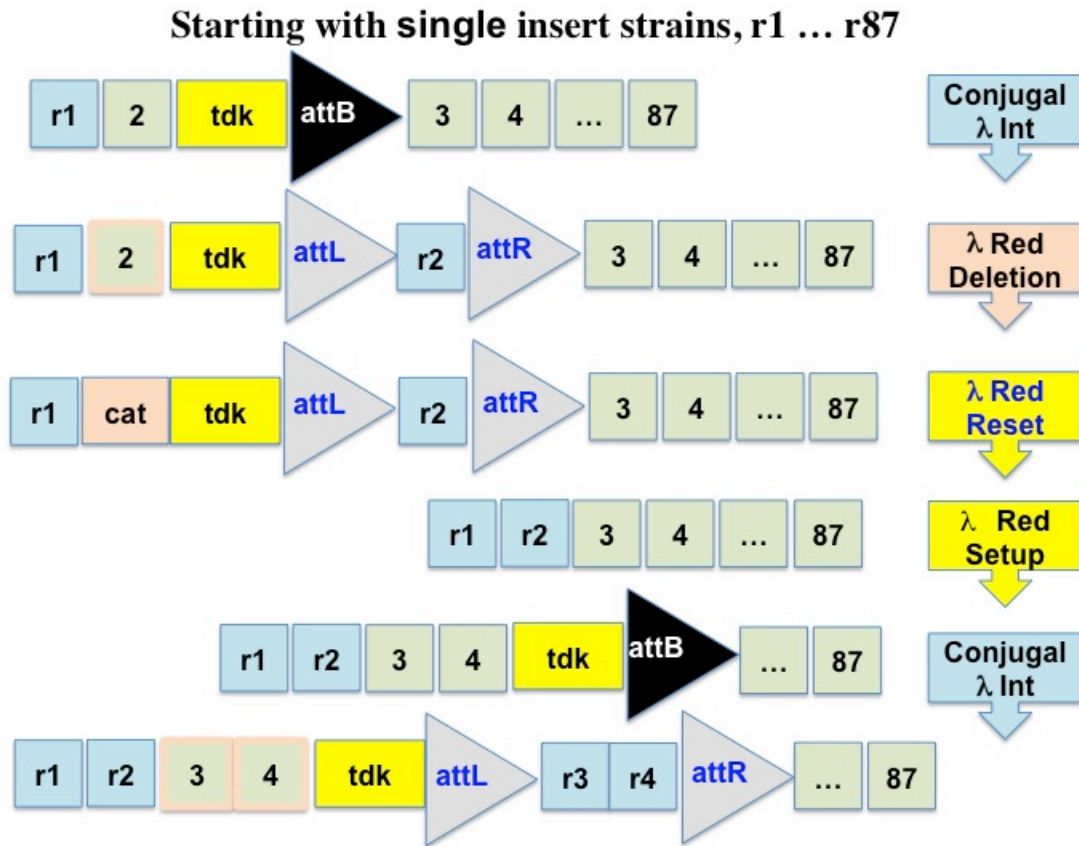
Starting with single insert strains, r1 … r87

r1 2 tdk attB 3 4 … 87

Conjugal λ Int

r1 2 tdk attL r2 attR 3 4 … 87

λ Red Deletion

r1 cat tdk attL r2 attR 3 4 … 87

λ Red Reset

r1 r2 3 4 … 87

λ Red Setup

r1 r2 3 4 tdk attB … 87

Conjugal λ Int

r1 r2 3 4 tdk attL r3 r4 attR … 87